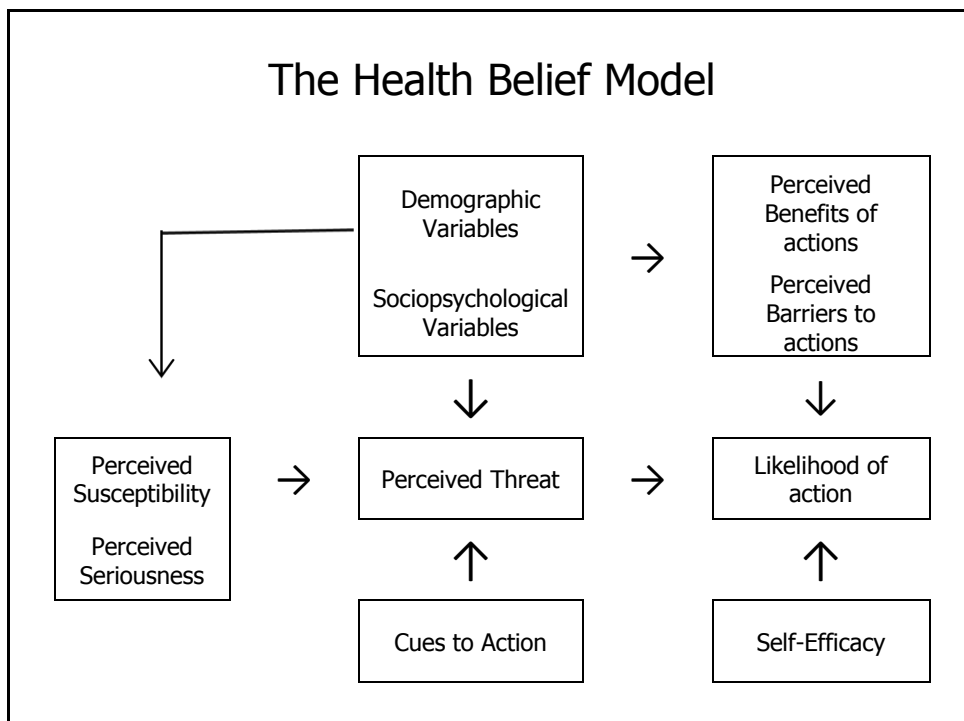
The Health Belief Model

Demographic Variables

Sociopsychological Variables

Perceived Benefits of actions

Perceived Barriers to actions

Perceived Susceptibility

Perceived Seriousness

Perceived Threat

Likelihood of action

Cues to Action

Self-Efficacy